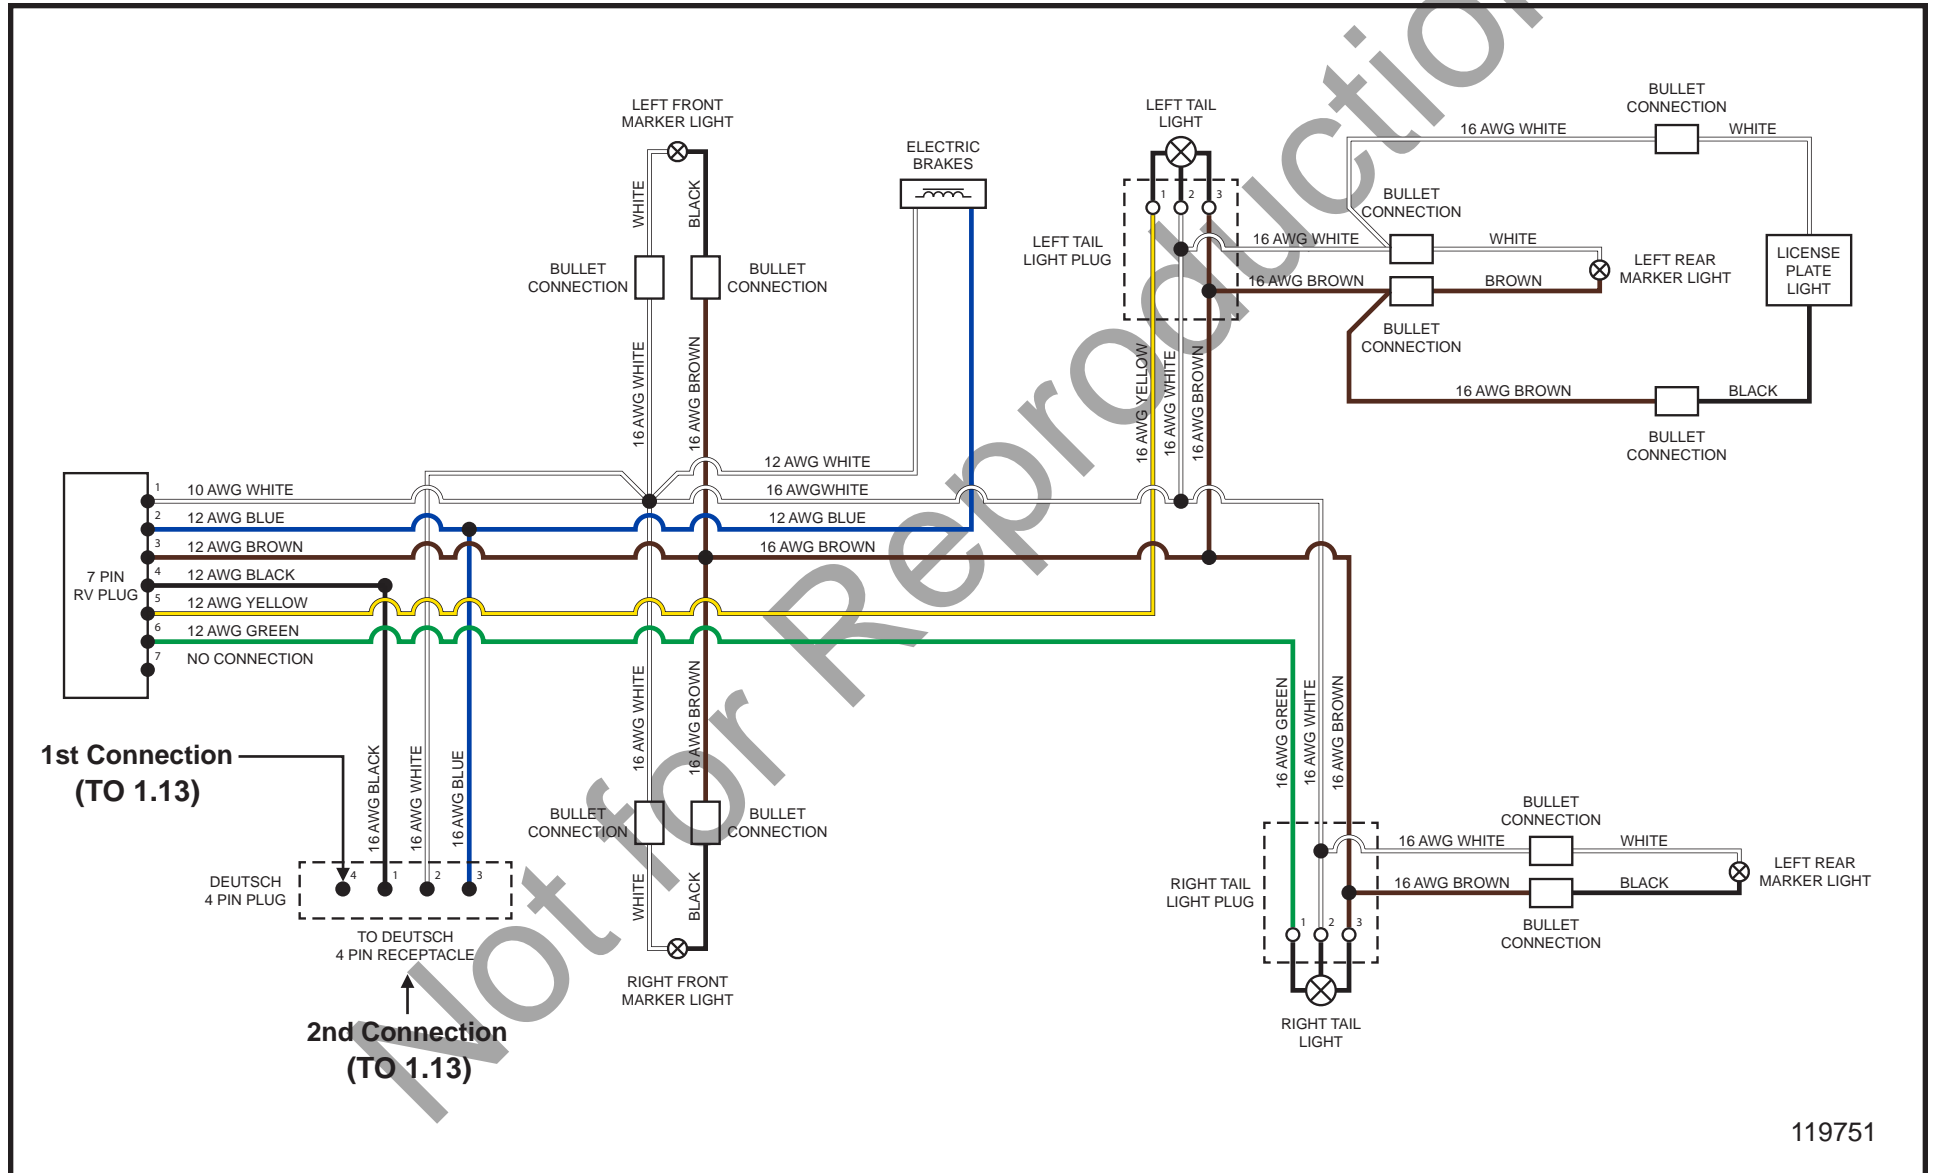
LEFT FRONT MARKER LIGHT

WHITE

BLACK

BULLET CONNECTION

BULLET CONNECTION

16 AWG WHITE

16 AWG BROWN

ELECTRIC BRAKES

LEFT TAIL LIGHT

1 2 3

LEFT TAIL LIGHT PLUG

BULLET CONNECTION

16 AWG WHITE

WHITE

BULLET CONNECTION

16 AWG WHITE

WHITE

16 AWG BROWN

BROWN

LEFT REAR MARKER LIGHT

LICENSE PLATE LIGHT

BULLET CONNECTION

16 AWG BROWN

BLACK

BULLET CONNECTION

16 AWG YELLOW

16 AWG WHITE

16 AWG BROWN

12 AWG WHITE

16 AWGWHITE

12 AWG BLUE

16 AWG BROWN

7 PIN RV PLUG

1 10 AWG WHITE
2 12 AWG BLUE
3 12 AWG BROWN
4 12 AWG BLACK
5 12 AWG YELLOW
6 12 AWG GREEN
7 NO CONNECTION

1st Connection (TO 1.13)

16 AWG BLACK

16 AWG WHITE

16 AWG BLUE

DEUTSCH 4 PIN PLUG

4 1 2 3

TO DEUTSCH 4 PIN RECEPTACLE

2nd Connection (TO 1.13)

16 AWG WHITE

16 AWG BROWN

BULLET CONNECTION

BULLET CONNECTION

WHITE

BLACK

RIGHT FRONT MARKER LIGHT

16 AWG GREEN

16 AWG WHITE

16 AWG BROWN

BULLET CONNECTION

16 AWG WHITE

WHITE

LEFT REAR MARKER LIGHT

RIGHT TAIL LIGHT PLUG

16 AWG BROWN

BLACK

BULLET CONNECTION

1 2 3

RIGHT TAIL LIGHT

119751

Not for Reproduction